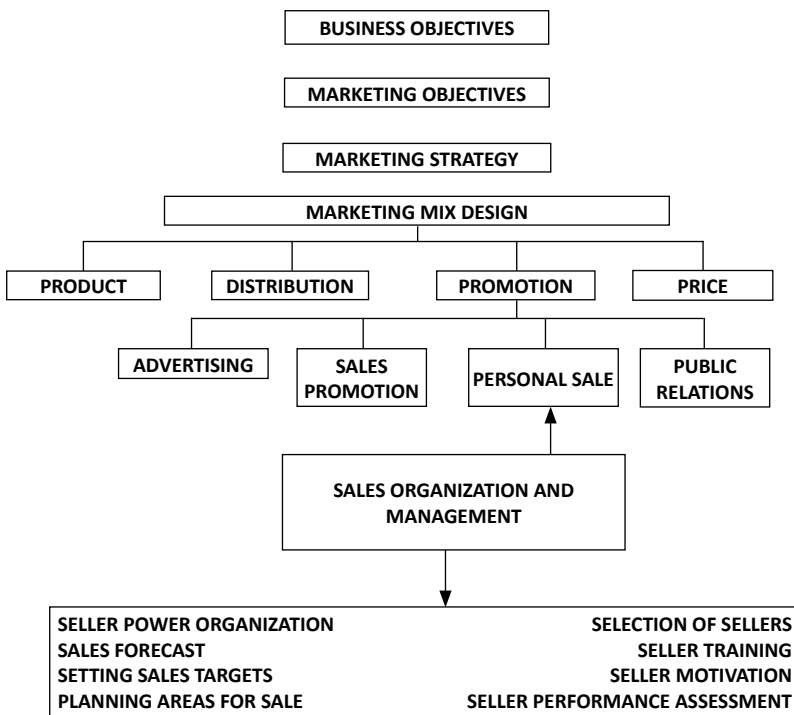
BUSINESS OBJECTIVES

MARKETING OBJECTIVES

MARKETING STRATEGY

MARKETING MIX DESIGN

PRODUCT

DISTRIBUTION

PROMOTION

PRICE

ADVERTISING

SALES PROMOTION

PERSONAL SALE

PUBLIC RELATIONS

SALES ORGANIZATION AND MANAGEMENT

SELLER POWER ORGANIZATION
SALES FORECAST
SETTING SALES TARGETS
PLANNING AREAS FOR SALE

SELECTION OF SELLERS
SELLER TRAINING
SELLER MOTIVATION
SELLER PERFORMANCE ASSESSMENT